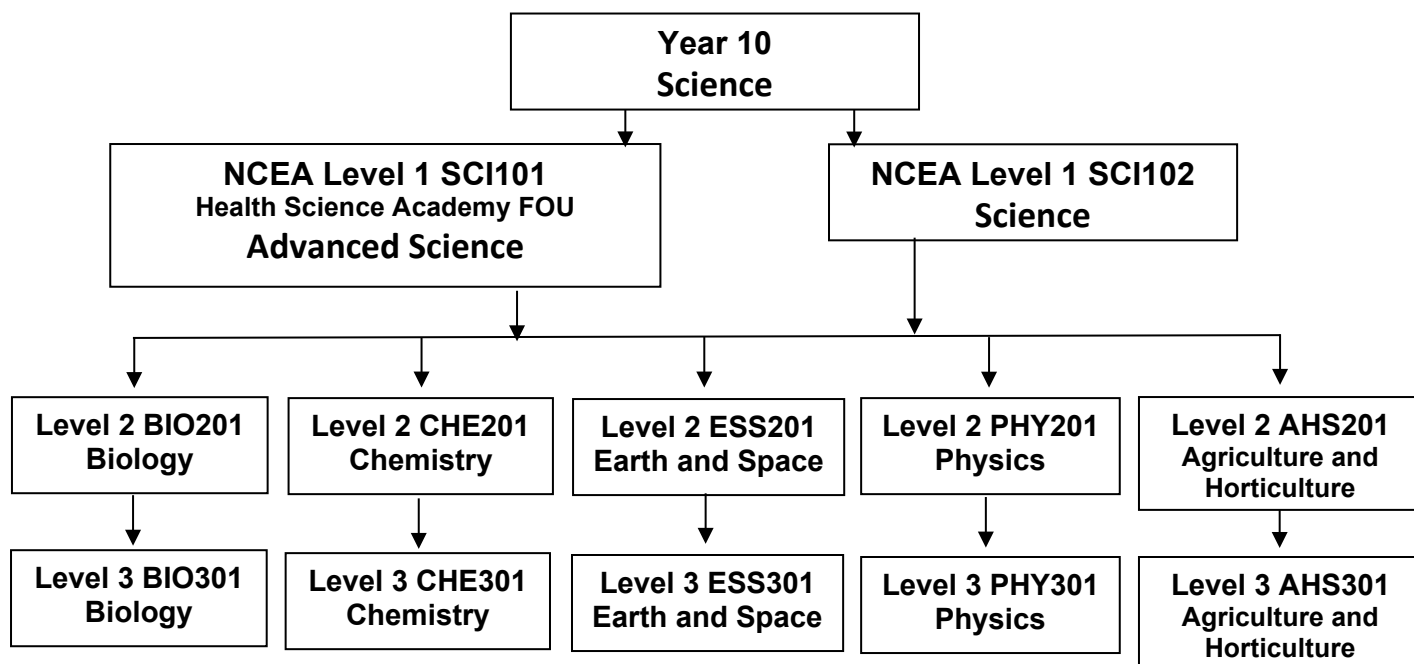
Year 10
Science

NCEA Level 1 SCI101
Health Science Academy FOU
Advanced Science

NCEA Level 1 SCI102
Science

Level 2 BIO201
Biology

Level 2 CHE201
Chemistry

Level 2 ESS201
Earth and Space

Level 2 PHY201
Physics

Level 2 AHS201
Agriculture and Horticulture

Level 3 BIO301
Biology

Level 3 CHE301
Chemistry

Level 3 ESS301
Earth and Space

Level 3 PHY301
Physics

Level 3 AHS301
Agriculture and Horticulture